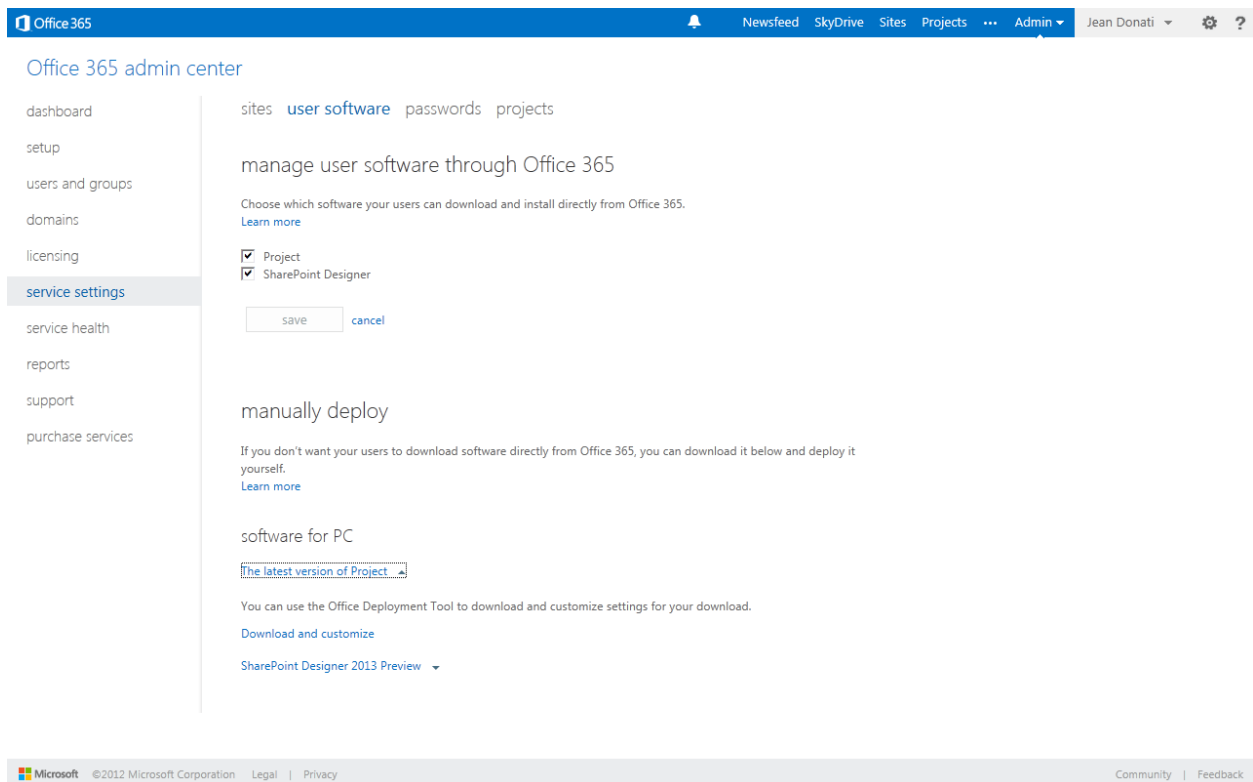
Office 365

Newsfeed SkyDrive Sites Projects ··· Admin Jean Donati ?

Office 365 admin center

dashboard
setup
users and groups
domains
licensing
service settings
service health
reports
support
purchase services

sites user software passwords projects

manage user software through Office 365

Choose which software your users can download and install directly from Office 365.
Learn more

Project
SharePoint Designer

save cancel

manually deploy

If you don't want your users to download software directly from Office 365, you can download it below and deploy it yourself.
Learn more

software for PC

The latest version of Project

You can use the Office Deployment Tool to download and customize settings for your download.

Download and customize

SharePoint Designer 2013 Preview

Microsoft ©2012 Microsoft Corporation Legal | Privacy

Community | Feedback